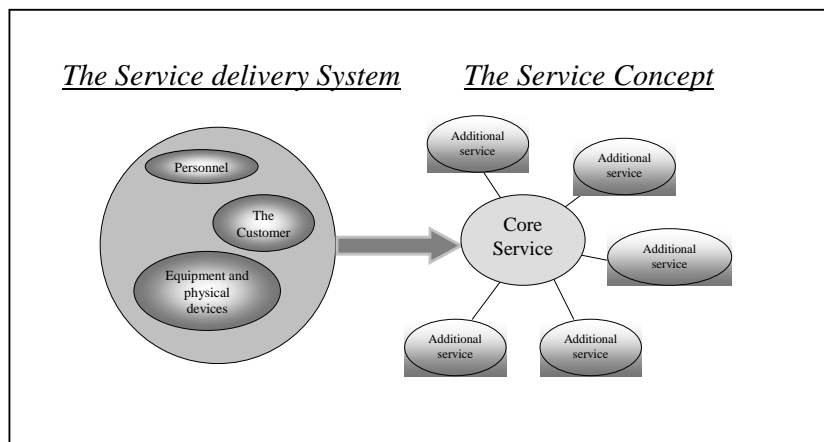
The Service delivery System

The Service Concept

Personnel

The Customer

Equipment and physical devices

Core Service

Additional service

Additional service

Additional service

Additional service

Additional service